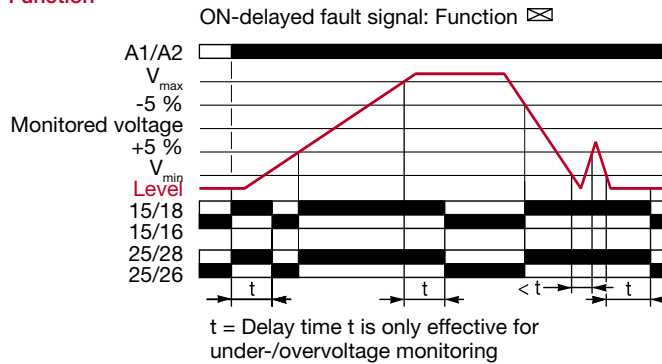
Function

ON-delayed fault signal: Function ⊠

A1/A2
$V_{max}$
-5 %
Monitored voltage
+5 %
$V_{min}$
Level
15/18
15/16
25/28
25/26

t
t
< t
t

t = Delay time t is only effective for under-/overvoltage monitoring